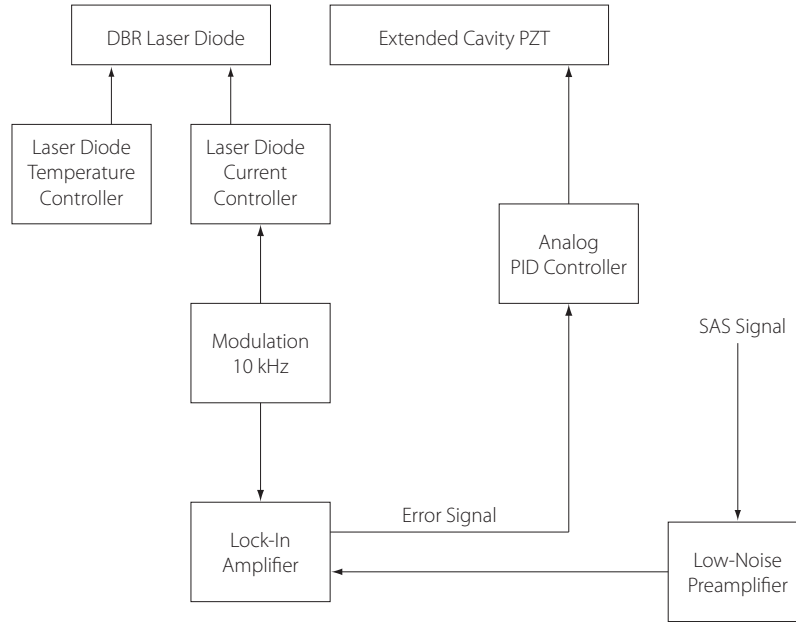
DBR Laser Diode

Extended Cavity PZT

Laser Diode Temperature Controller

Laser Diode Current Controller

Analog PID Controller

SAS Signal

Modulation 10 kHz

Error Signal

Lock-In Amplifier

Low-Noise Preamplifier